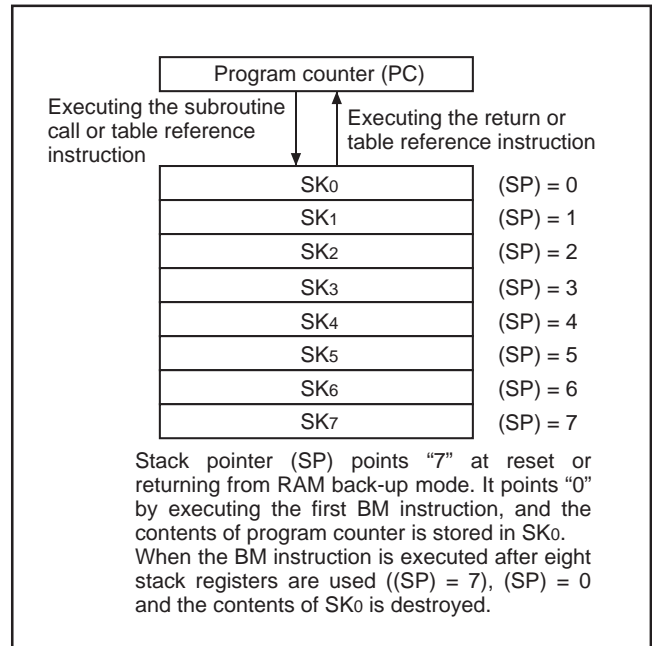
Program counter (PC)

Executing the subroutine call or table reference instruction

Executing the return or table reference instruction

| | |
|---|---|
| $SK_0$ | (SP) = 0 |
| $SK_1$ | (SP) = 1 |
| $SK_2$ | (SP) = 2 |
| $SK_3$ | (SP) = 3 |
| $SK_4$ | (SP) = 4 |
| $SK_5$ | (SP) = 5 |
| $SK_6$ | (SP) = 6 |
| $SK_7$ | (SP) = 7 |

Stack pointer (SP) points “7” at reset or returning from RAM back-up mode. It points “0” by executing the first BM instruction, and the contents of program counter is stored in $SK_0$. When the BM instruction is executed after eight stack registers are used ((SP) = 7), (SP) = 0 and the contents of $SK_0$ is destroyed.